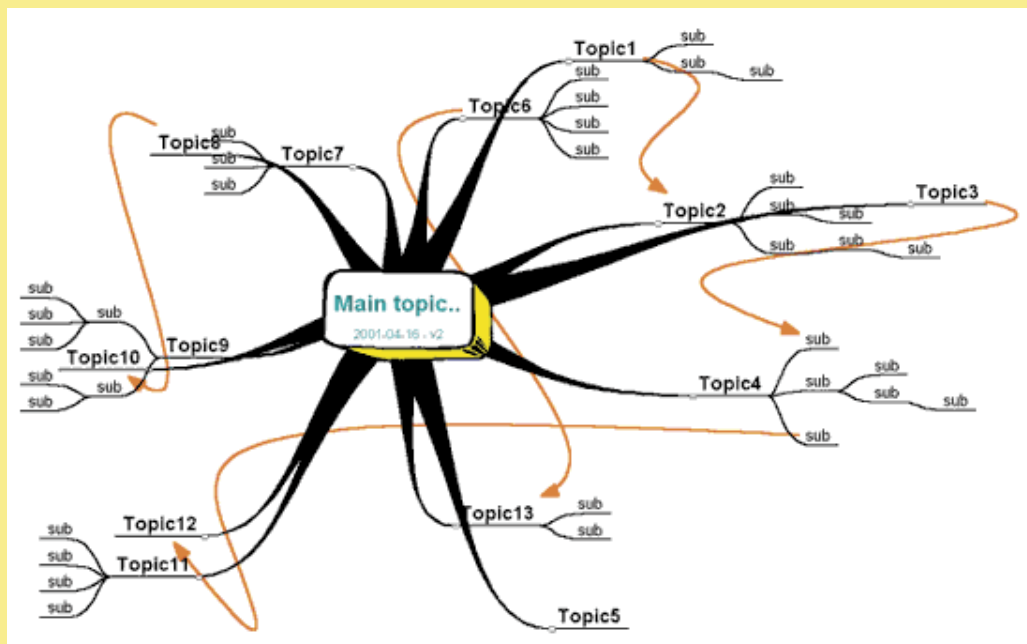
Main topic..
2001-04-16 - v2

Topic1
sub
sub
sub

Topic6
sub
sub
sub
sub

Topic7
Topic8
sub
sub
sub

Topic2
sub
sub
sub
sub
sub
sub

Topic3

Topic9
sub
sub
sub
sub
Topic10
sub
sub
sub

Topic4
sub
sub
sub
sub
sub

Topic12
Topic11
sub
sub
sub
sub

Topic13
sub
sub

Topic5